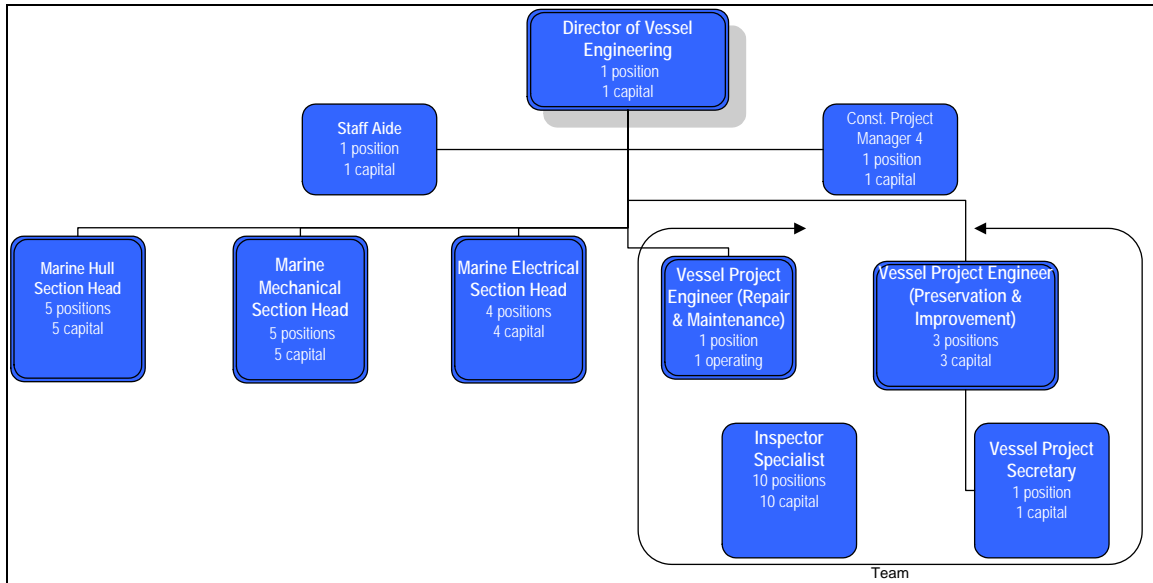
Director of Vessel Engineering
1 position
1 capital

Staff Aide
1 position
1 capital

Const. Project Manager 4
1 position
1 capital

Marine Hull Section Head
5 positions
5 capital

Marine Mechanical Section Head
5 positions
5 capital

Marine Electrical Section Head
4 positions
4 capital

Vessel Project Engineer (Repair & Maintenance)
1 position
1 operating

Vessel Project Engineer (Preservation & Improvement)
3 positions
3 capital

Inspector Specialist
10 positions
10 capital

Vessel Project Secretary
1 position
1 capital

Team